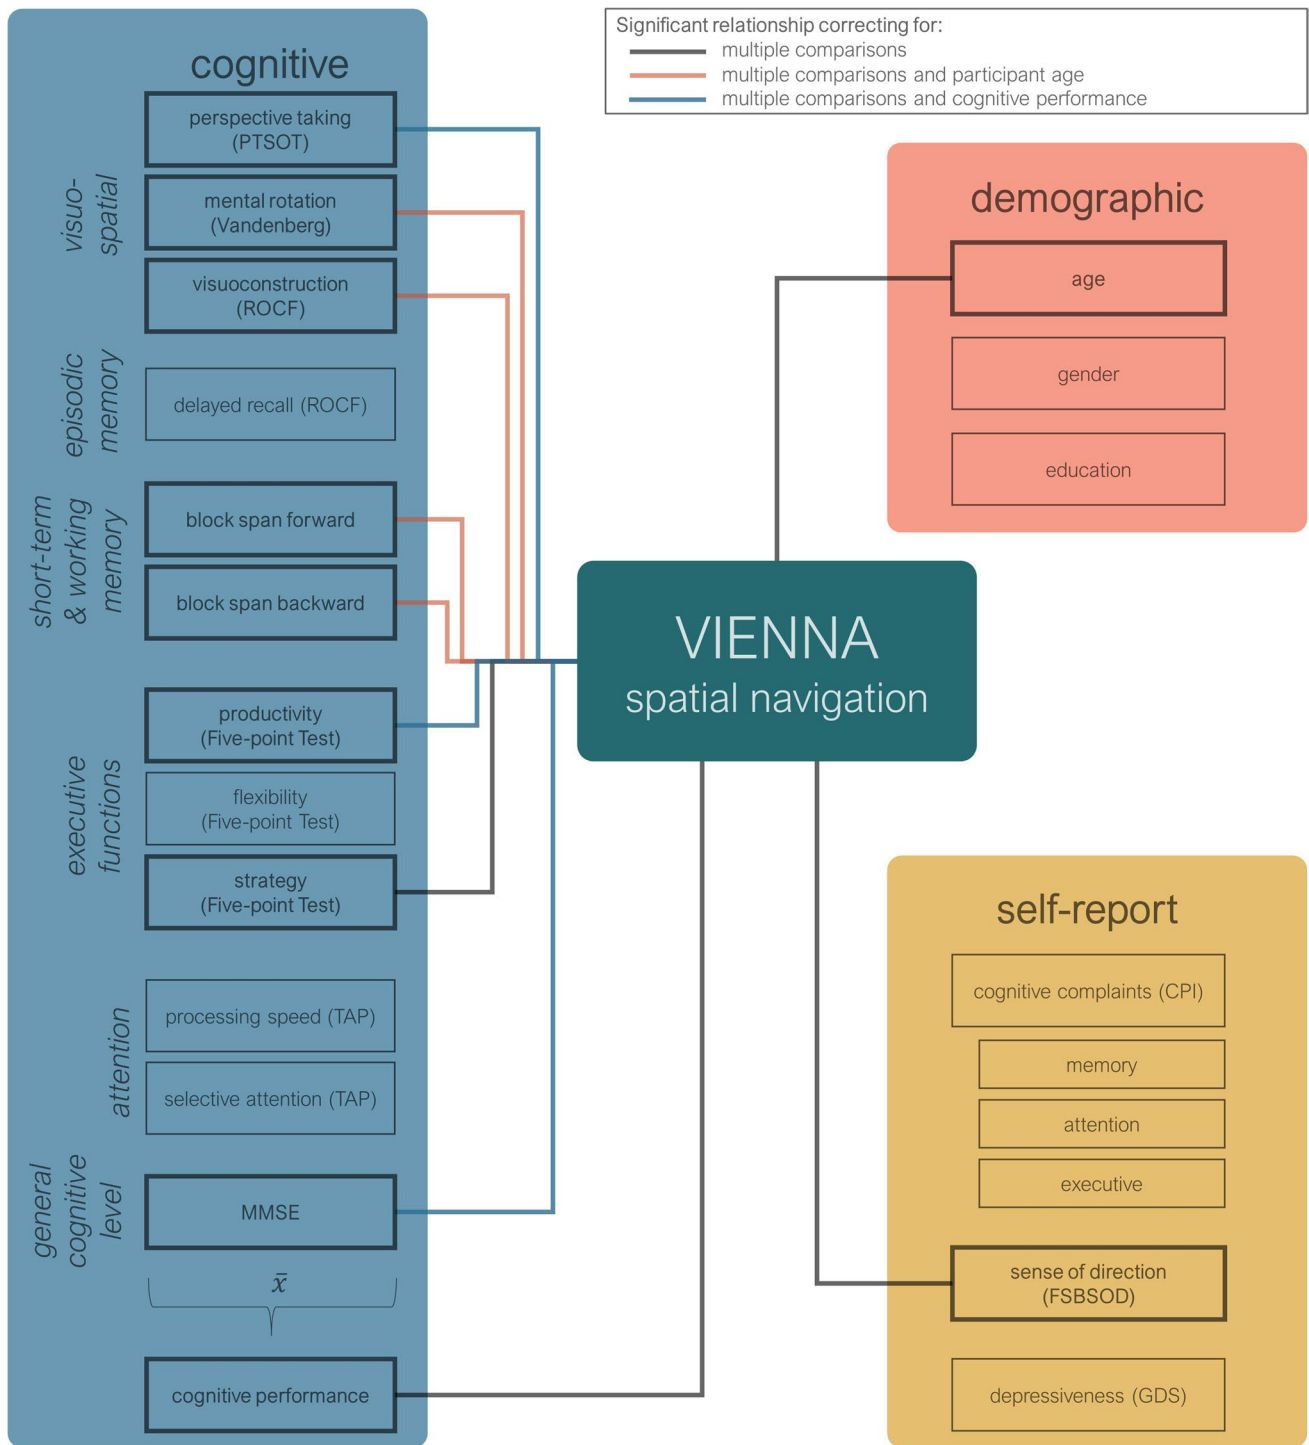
Significant relationship correcting for:
multiple comparisons
multiple comparisons and participant age
multiple comparisons and cognitive performance

cognitive

visuo-spatial

perspective taking (PTSOT)

mental rotation (Vandenberg)

visuoconstruction (ROCF)

episodic memory

delayed recall (ROCF)

short-term & working memory

block span forward

block span backward

executive functions

productivity (Five-point Test)

flexibility (Five-point Test)

strategy (Five-point Test)

attention

processing speed (TAP)

selective attention (TAP)

general cognitive level

MMSE

$\bar{x}$

cognitive performance

VIENNA
spatial navigation

demographic

age

gender

education

self-report

cognitive complaints (CPI)

memory

attention

executive

sense of direction (FSBSOD)

depressiveness (GDS)